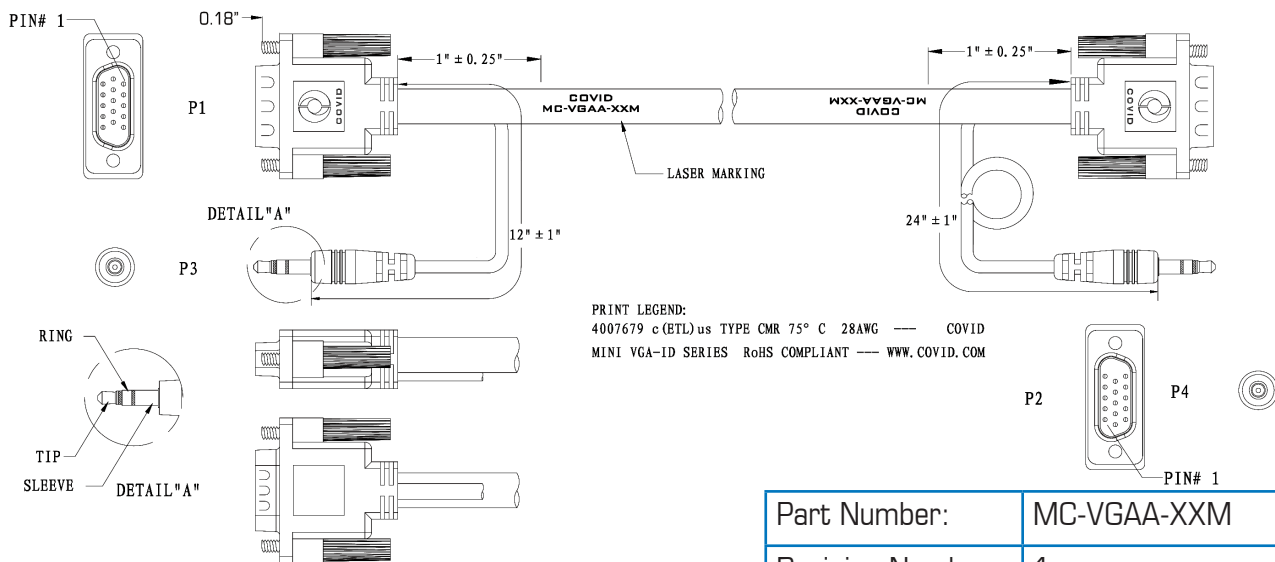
PIN# 1

0.18"

1" ± 0.25"

1" ± 0.25"

COVID

P1

COVID
MC-VGAA-XXM

COVID
MC-VGAA-XXM

COVID

LASER MARKING

DETAIL"A"

12" ± 1"

24" ± 1"

P3

PRINT LEGEND:
4007679 c(ETL)us TYPE CMR 75° C 28AWG --- COVID
MINI VGA-ID SERIES RoHS COMPLIANT --- WWW.COVID.COM

RING

TIP

SLEEVE

DETAIL"A"

P2

P4

PIN# 1

| Part Number: | MC-VGAA-XXM |
|---|---|
| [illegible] | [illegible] |